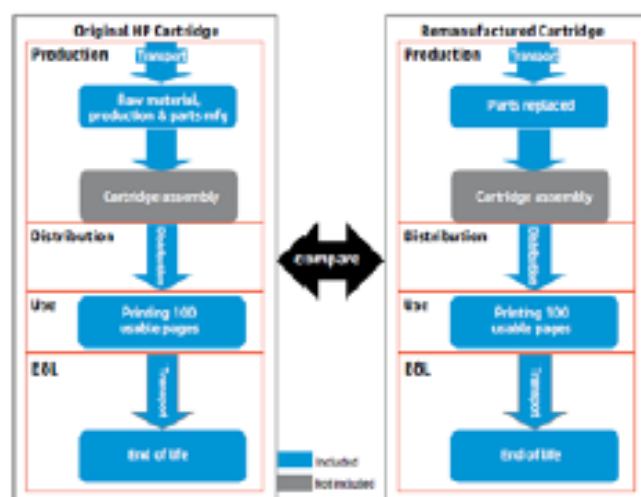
Original HP Cartridge

Production

Transport

Raw material, production & parts mfg

Cartridge assembly

Distribution

Distribution

Use

Printing 100 usable pages

EOL

Transport

End of life

compare

Remanufactured Cartridge

Production

Transport

Parts replaced

Cartridge assembly

Distribution

Distribution

Use

Printing 100 usable pages

EOL

Transport

End of life

Included

Not included